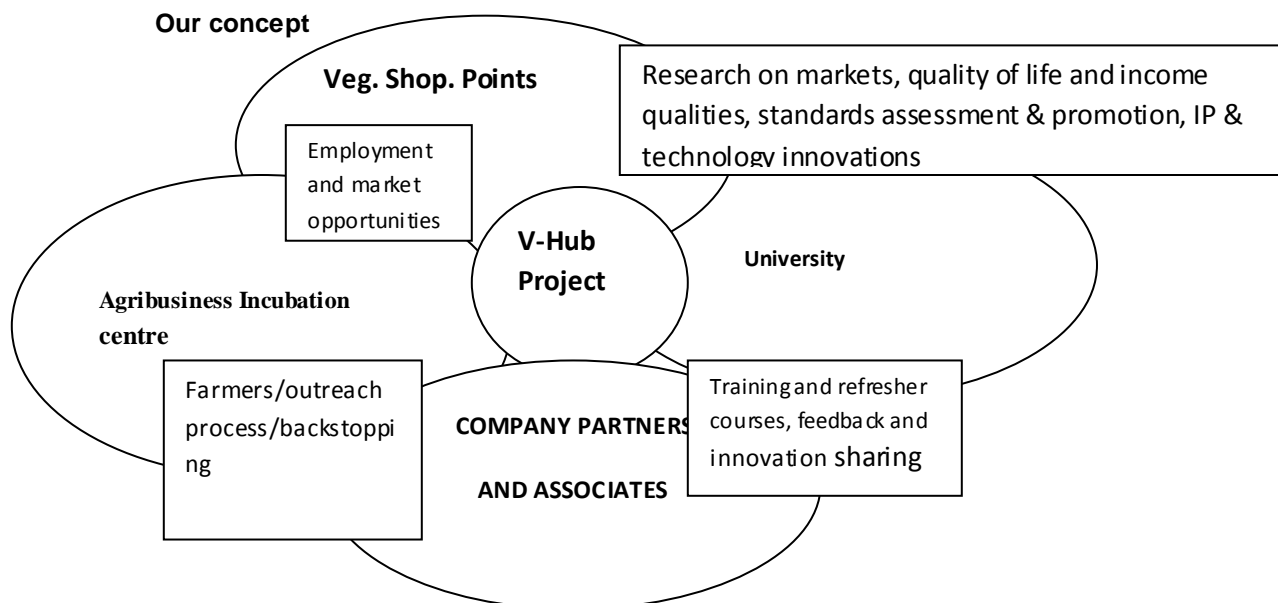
Our concept

Veg. Shop. Points

Research on markets, quality of life and income qualities, standards assessment & promotion, IP & technology innovations

Employment and market opportunities

V-Hub Project

University

Agribusiness Incubation centre

Farmers/outreach process/backstopping

COMPANY PARTNERS AND ASSOCIATES

Training and refresher courses, feedback and innovation sharing